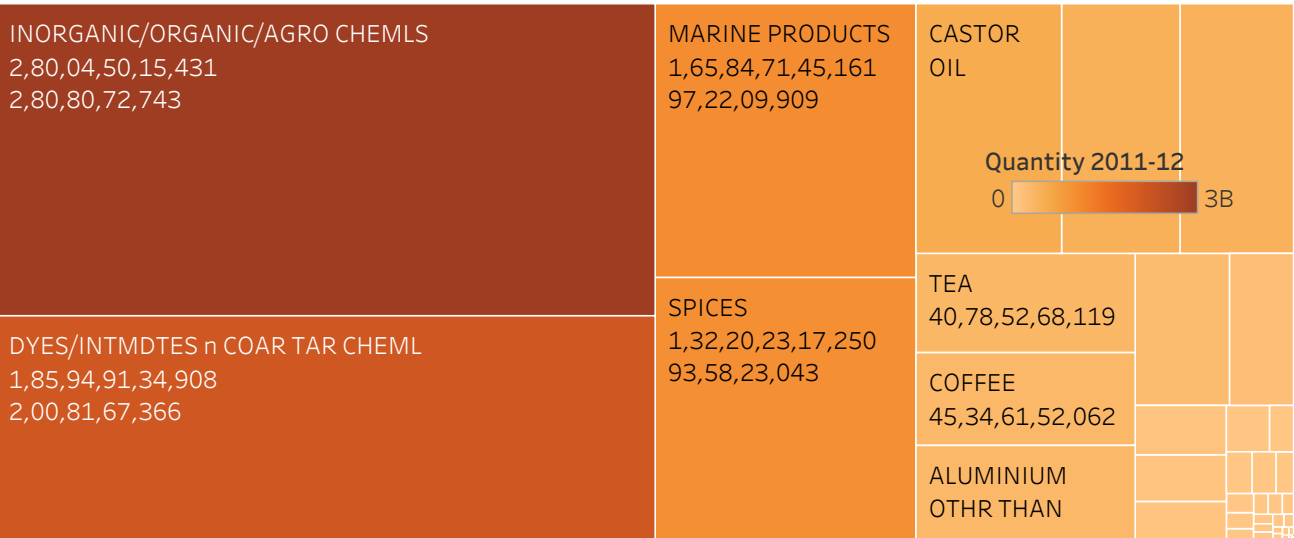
INORGANIC/ORGANIC/AGRO CHEMLS
2,80,04,50,15,431
2,80,80,72,743

DYES/INTMDTES n COAR TAR CHEML
1,85,94,91,34,908
2,00,81,67,366

MARINE PRODUCTS
1,65,84,71,45,161
97,22,09,909

SPICES
1,32,20,23,17,250
93,58,23,043

CASTOR OIL

Quantity 2011-12
0
3B

TEA
40,78,52,68,119

COFFEE
45,34,61,52,062

ALUMINIUM OTHR THAN